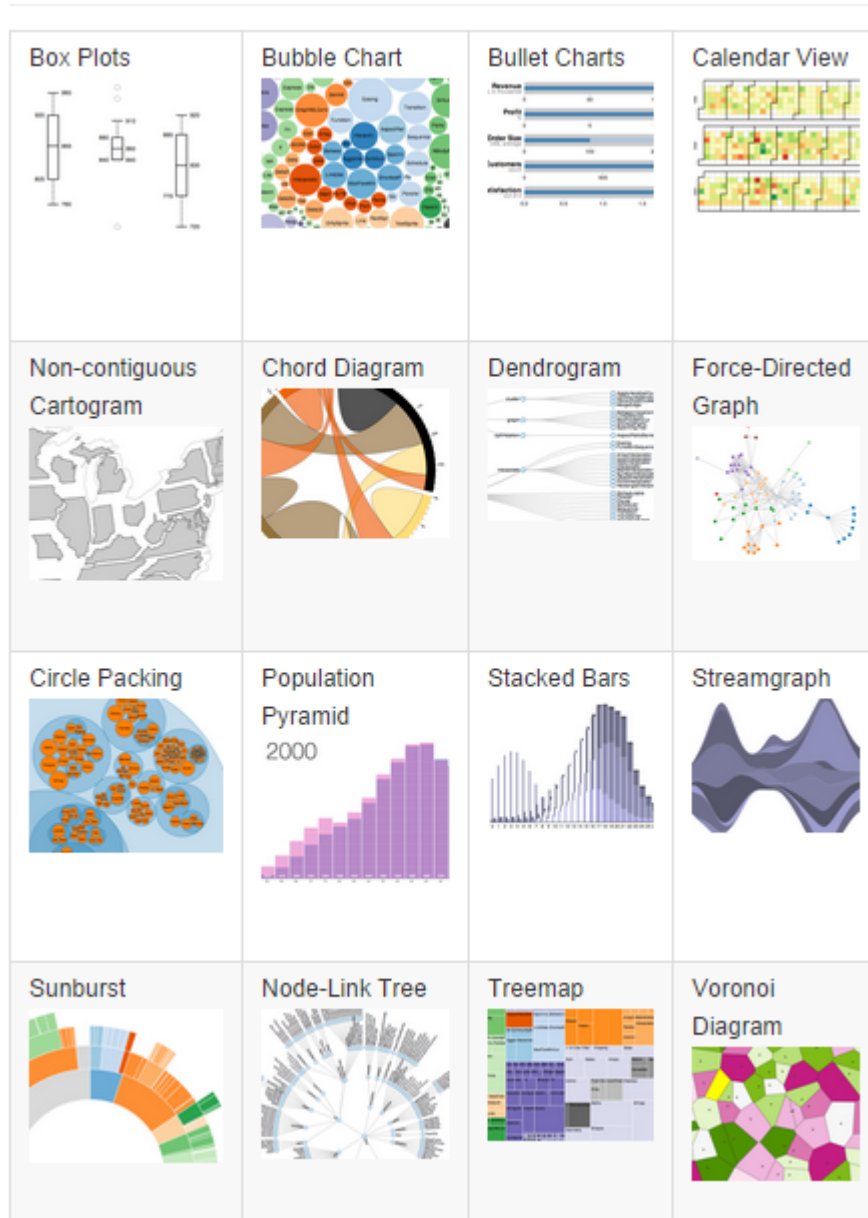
| Box Plots | Bubble Chart | Bullet Charts | Calendar View |
|---|---|---|---|
| Non-contiguous Cartogram | Chord Diagram | Dendrogram | Force-Directed Graph |
| Circle Packing | Population Pyramid 2000 | Stacked Bars | Streamgraph |
| Sunburst | Node-Link Tree | Treemap | Voronoi Diagram |